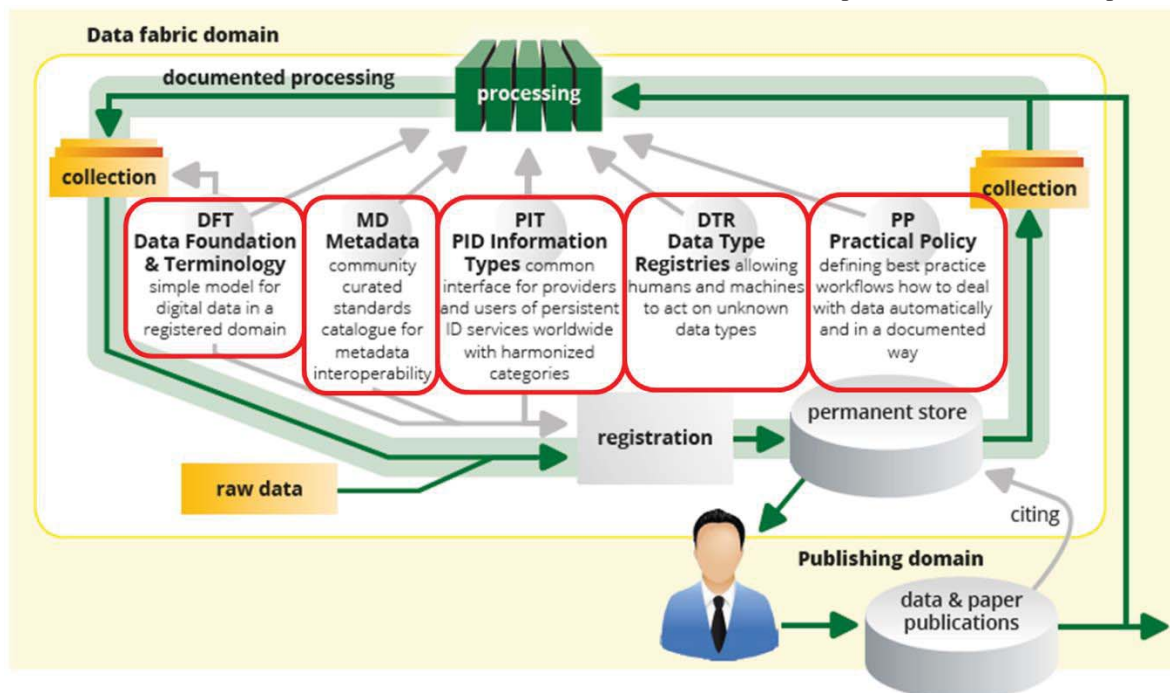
Data fabric domain

documented processing

processing

collection

collection

DFT
Data Foundation & Terminology
simple model for digital data in a registered domain

MD
Metadata
community curated standards catalogue for metadata interoperability

PIT
PID Information Types common interface for providers and users of persistent ID services worldwide with harmonized categories

DTR
Data Type Registries allowing humans and machines to act on unknown data types

PP
Practical Policy
defining best practice workflows how to deal with data automatically and in a documented way

registration

permanent store

raw data

citing

Publishing domain

data & paper publications